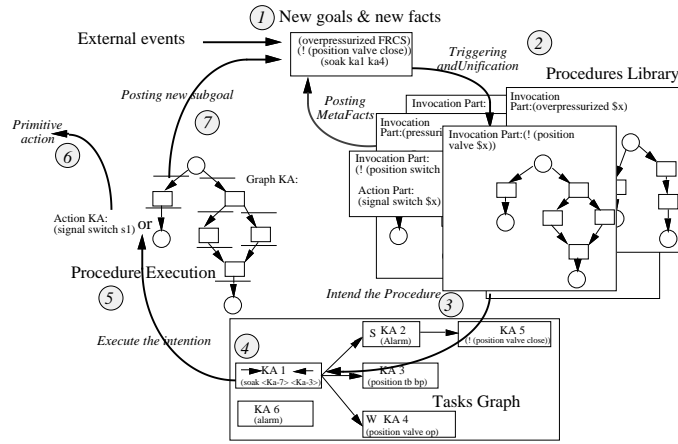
1 New goals & new facts

External events

(overpressurized FRCS)
(! (position valve close))
(soak ka1 ka4)

2 Triggering andUnification

Procedures Library

Posting new subgoal

Posting MetaFacts

Invocation Part:

Invocation Part:(overpressurized $x)

Invocation Part:(pressuri

Invocation Part:(! (position valve $x))

Primitive action

6

7

Invocation Part:
(! (position switch

Action Part:
(signal switch $x))

Graph KA:

Action KA:
(signal switch s1)

or

Procedure Execution

5

Intend the Procedure

3

Execute the intention

4

S KA 2
(Alarm)

KA 5
(! (position valve close))

KA 1
(soak <Ka-7> <Ka-3>)

KA 3
(position tb bp)

KA 6
(alarm)

Tasks Graph

W KA 4
(position valve op)